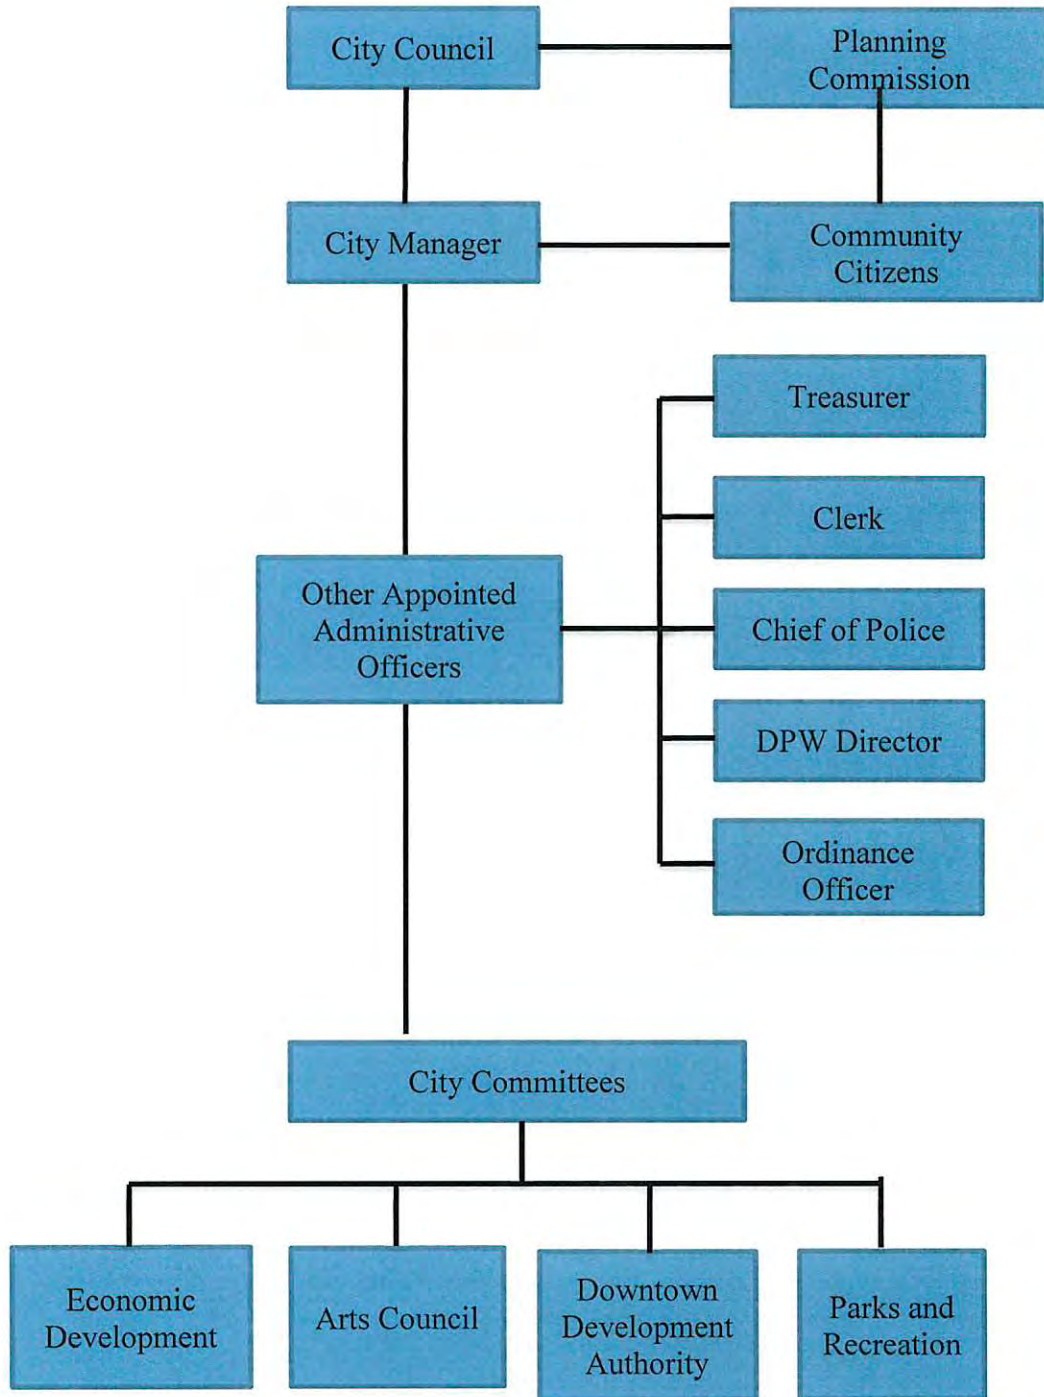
City Council

Planning Commission

City Manager

Community Citizens

Treasurer

Clerk

Other Appointed Administrative Officers

Chief of Police

DPW Director

Ordinance Officer

City Committees

Economic Development

Arts Council

Downtown Development Authority

Parks and Recreation